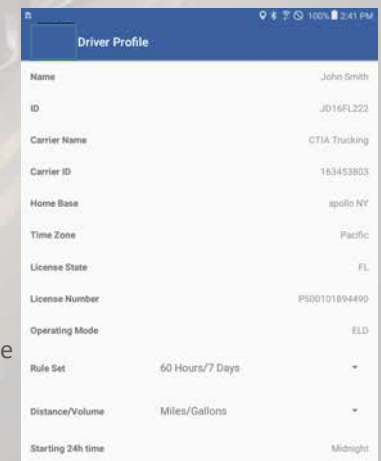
100% 2:41 PM

Driver Profile

Name
John Smith

ID
JD16FL222

Carrier Name
CTIA Trucking

Carrier ID
163453803

Home Base
apollo NY

Time Zone
Pacific

License State
FL

License Number
P500101894490

Operating Mode
ELD

Rule Set
60 Hours/7 Days

Distance/Volume
Miles/Gallons

Starting 24h time
Midnight

e